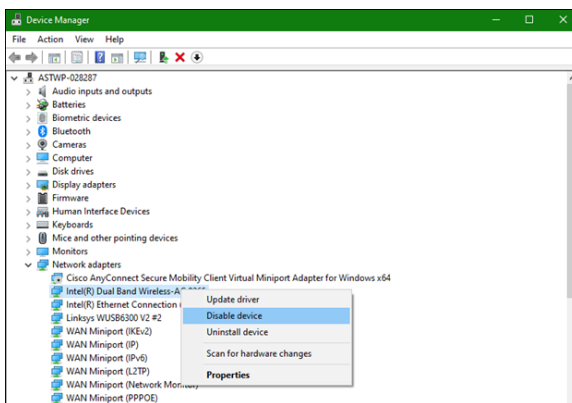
Device Manager

File Action View Help

ASTWP-028287
Audio inputs and outputs
Batteries
Biometric devices
Bluetooth
Cameras
Computer
Disk drives
Display adapters
Firmware
Human Interface Devices
Keyboards
Mice and other pointing devices
Monitors
Network adapters
Cisco AnyConnect Secure Mobility Client Virtual Miniport Adapter for Windows x64
Intel(R) Dual Band Wireless-A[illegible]
Intel(R) Ethernet Connection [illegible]
Linksys WUSB6300 V2 #2
WAN Miniport (IKEv2)
WAN Miniport (IP)
WAN Miniport (IPv6)
WAN Miniport (L2TP)
WAN Miniport (Network Moni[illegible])
WAN Miniport (PPPOE)

Update driver
Disable device
Uninstall device
Scan for hardware changes
Properties